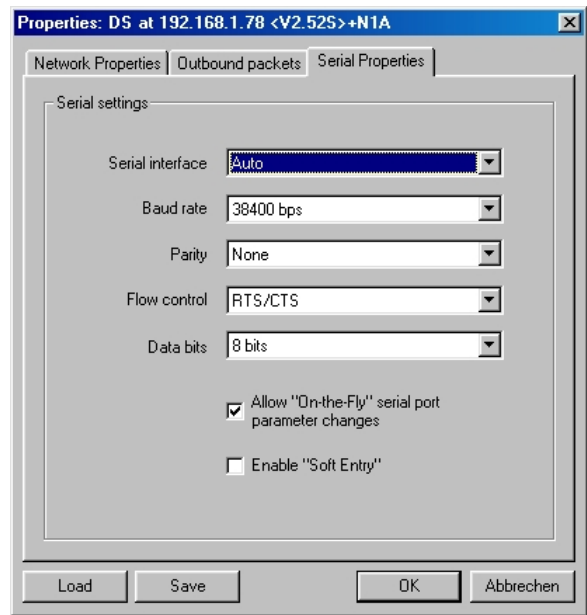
Properties: DS at 192.168.1.78 <V2.52S>+N1A

Network Properties | Outbound packets | Serial Properties

Serial settings

Serial interface: Auto

Baud rate: 38400 bps

Parity: None

Flow control: RTS/CTS

Data bits: 8 bits

Allow "On-the-Fly" serial port parameter changes

Enable "Soft Entry"

Load | Save | OK | Abbrechen